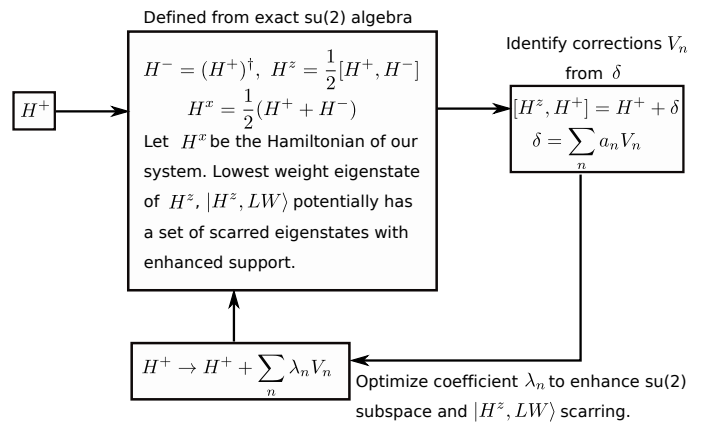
Defined from exact su(2) algebra

$H^+$

$H^- = (H^+)^\dagger, \ H^z = \frac{1}{2}[H^+, H^-]$
$H^x = \frac{1}{2}(H^+ + H^-)$
Let $H^x$ be the Hamiltonian of our system. Lowest weight eigenstate of $H^z$, $|H^z, LW\rangle$ potentially has a set of scarred eigenstates with enhanced support.

Identify corrections $V_n$ from $\delta$

$[H^z, H^+] = H^+ + \delta$
$\delta = \sum_n a_n V_n$

$H^+ \rightarrow H^+ + \sum_n \lambda_n V_n$

Optimize coefficient $\lambda_n$ to enhance su(2) subspace and $|H^z, LW\rangle$ scarring.